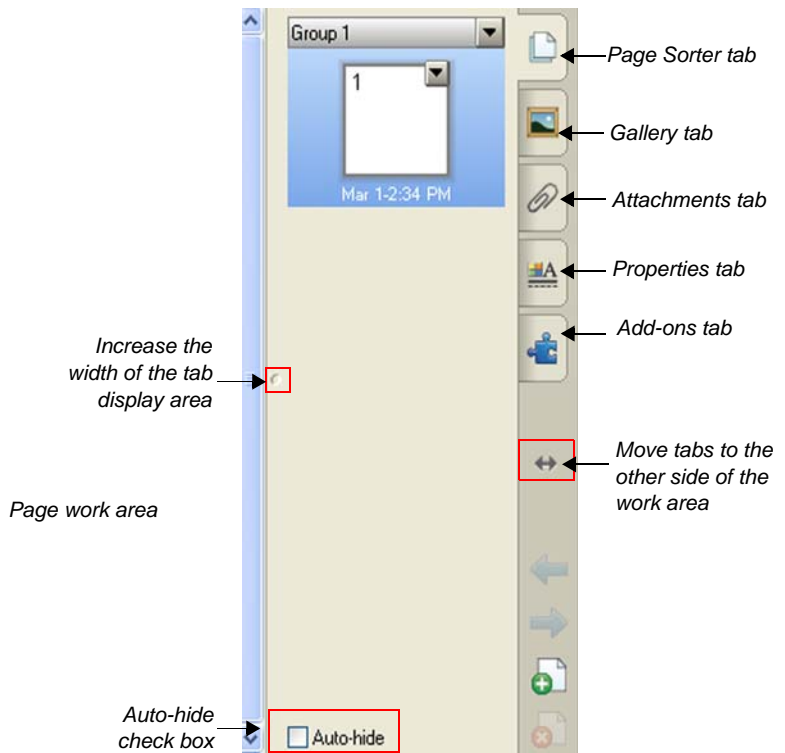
Group 1

1

Mar 1-2:34 PM

Page Sorter tab

Gallery tab

Attachments tab

Properties tab

Add-ons tab

Increase the width of the tab display area

Move tabs to the other side of the work area

Page work area

Auto-hide check box

Auto-hide